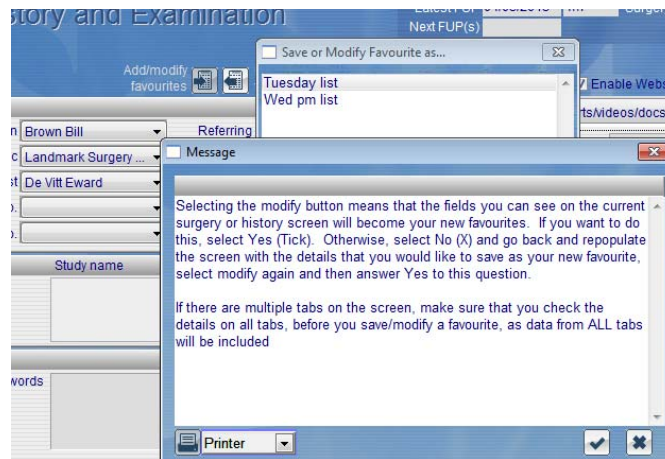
story and Examination

Next FUP(s)

Add/modify favourites

Save or Modify Favourite as...

Tuesday list
Wed pm list

Enable Webs
rts/videos/docs

n Brown Bill
Referring
c Landmark Surgery ...
t De Vitt Eward

Study name

words

Message

Selecting the modify button means that the fields you can see on the current surgery or history screen will become your new favourites. If you want to do this, select Yes (Tick). Otherwise, select No (X) and go back and repopulate the screen with the details that you would like to save as your new favourite, select modify again and then answer Yes to this question.

If there are multiple tabs on the screen, make sure that you check the details on all tabs, before you save/modify a favourite, as data from ALL tabs will be included

Printer